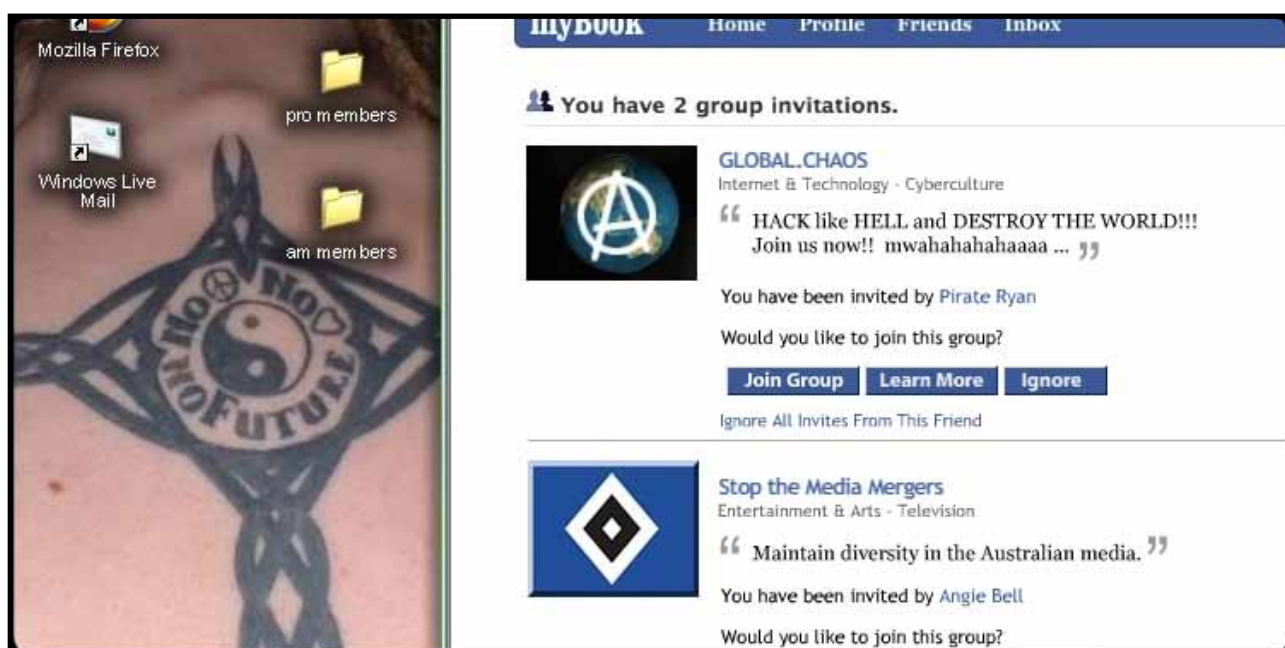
Mozilla Firefox

pro members

Windows Live Mail

am members

No No NO FUTURE

myBOOK Home Profile Friends Inbox

You have 2 group invitations.

GLOBAL.CHAOS
Internet & Technology · Cyberculture

“ HACK like HELL and DESTROY THE WORLD!!! Join us now!! mwahahahahaaaa ... ”

You have been invited by Pirate Ryan

Would you like to join this group?

Join Group | Learn More | Ignore

Ignore All Invites From This Friend

Stop the Media Mergers
Entertainment & Arts · Television

“ Maintain diversity in the Australian media. ”

You have been invited by Angie Bell

Would you like to join this group?